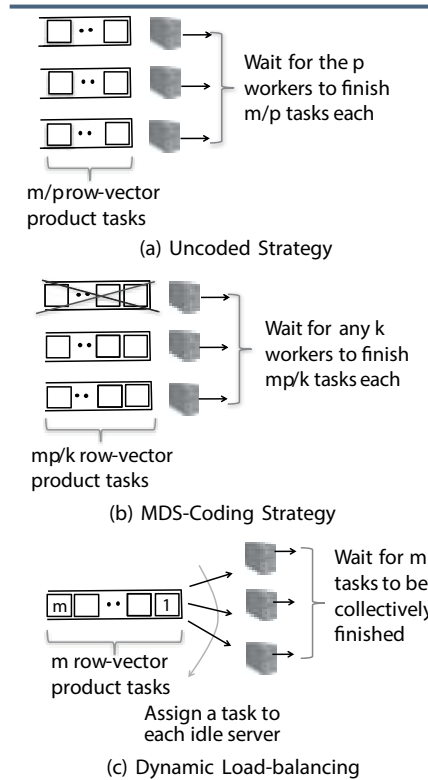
Wait for the p workers to finish m/p tasks each

m/prow-vector product tasks

(a) Uncoded Strategy

Wait for any k workers to finish mp/k tasks each

mp/k row-vector product tasks

(b) MDS-Coding Strategy

m

1

Wait for m tasks to be collectively finished

m row-vector product tasks

Assign a task to each idle server

(c) Dynamic Load-balancing